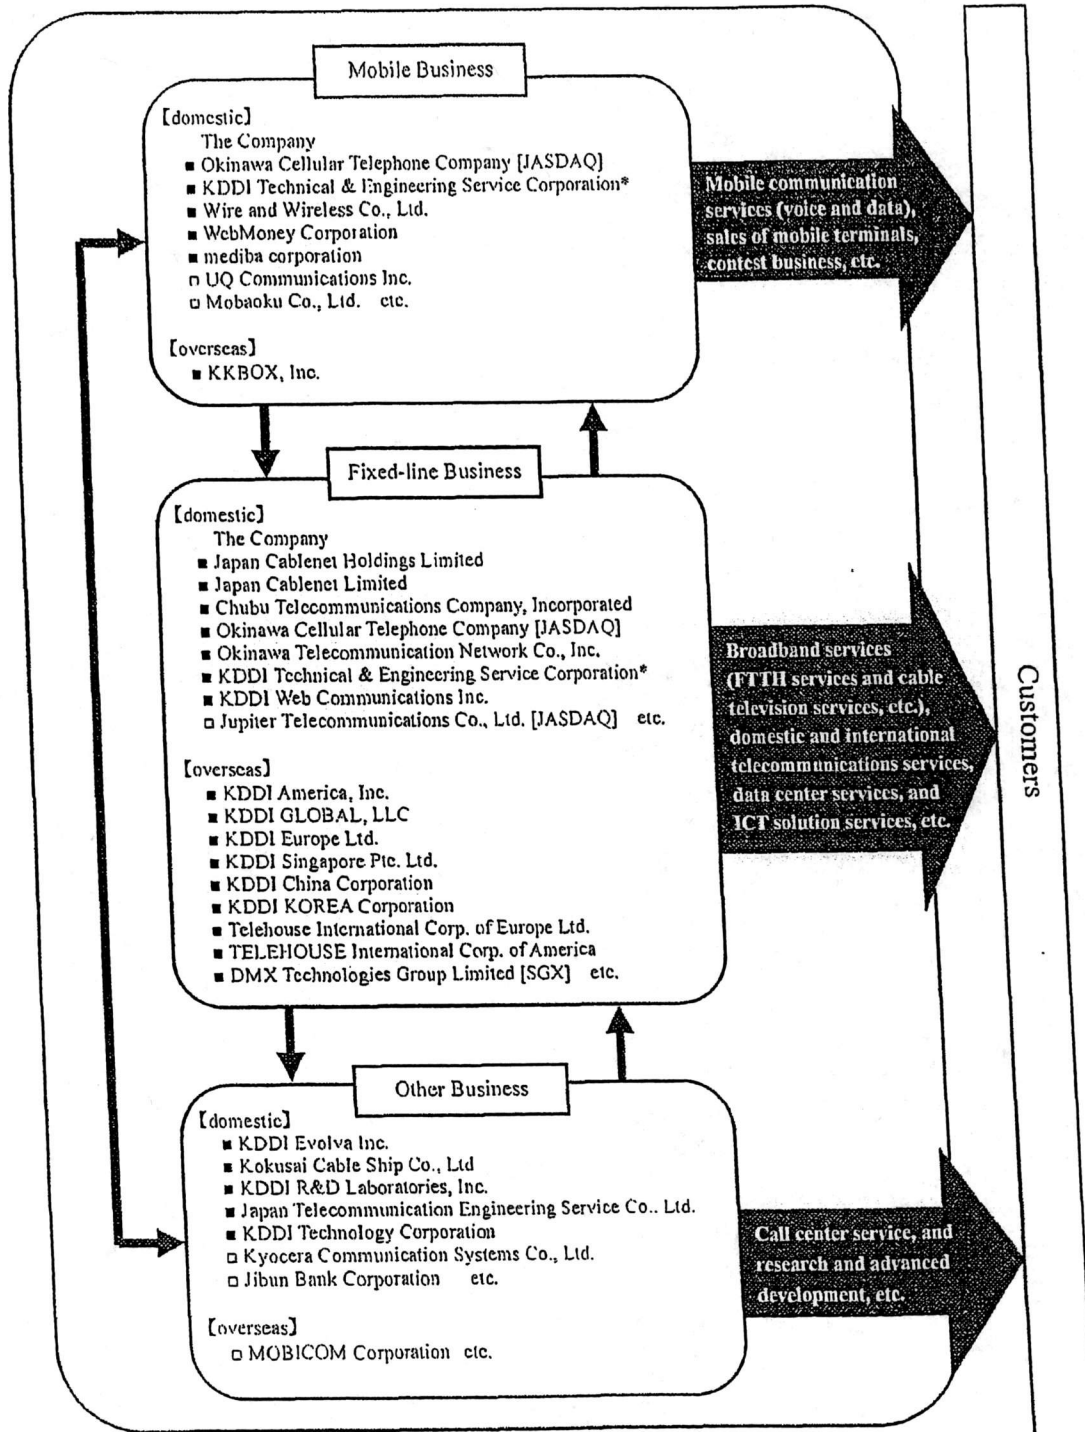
Mobile Business

【domestic】
The Company
■ Okinawa Cellular Telephone Company [JASDAQ]
■ KDDI Technical & Engineering Service Corporation*
■ Wire and Wireless Co., Ltd.
■ WebMoney Corporation
■ mediba corporation
□ UQ Communications Inc.
□ Mobaoku Co., Ltd. etc.

【overseas】
■ KKBOX, Inc.

Mobile communication services (voice and data), sales of mobile terminals, contest business, etc.

Fixed-line Business

【domestic】
The Company
■ Japan Cablenet Holdings Limited
■ Japan Cablenet Limited
■ Chubu Telecommunications Company, Incorporated
■ Okinawa Cellular Telephone Company [JASDAQ]
■ Okinawa Telecommunication Network Co., Inc.
■ KDDI Technical & Engineering Service Corporation*
■ KDDI Web Communications Inc.
□ Jupiter Telecommunications Co., Ltd. [JASDAQ] etc.

【overseas】
■ KDDI America, Inc.
■ KDDI GLOBAL, LLC
■ KDDI Europe Ltd.
■ KDDI Singapore Pte. Ltd.
■ KDDI China Corporation
■ KDDI KOREA Corporation
■ Telehouse International Corp. of Europe Ltd.
■ TELEHOUSE International Corp. of America
■ DMX Technologies Group Limited [SGX] etc.

Broadband services (FTTH services and cable television services, etc.), domestic and international telecommunications services, data center services, and ICT solution services, etc.

Customers

Other Business

【domestic】
■ KDDI Evolva Inc.
■ Kokusai Cable Ship Co., Ltd
■ KDDI R&D Laboratories, Inc.
■ Japan Telecommunication Engineering Service Co.. Ltd.
■ KDDI Technology Corporation
□ Kyocera Communication Systems Co., Ltd.
□ Jibun Bank Corporation etc.

【overseas】
□ MOBICOM Corporation etc.

Call center service, and research and advanced development, etc.